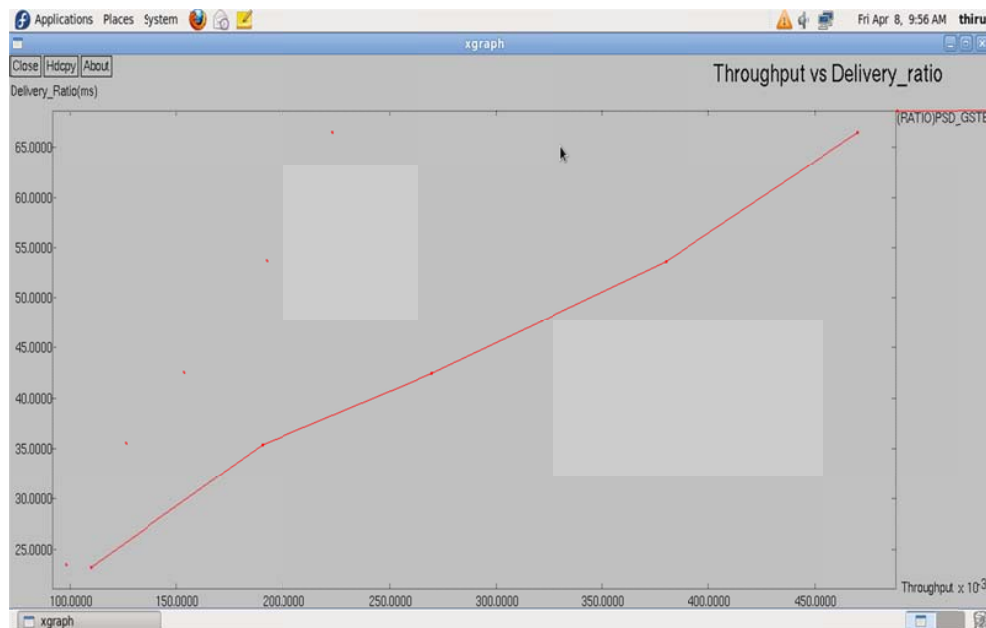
Applications Places System

Fri Apr 8, 9:56 AM thiru

xgraph

Close Hdcpy About

Throughput vs Delivery_ratio

Delivery_Ratio(ms)

(RATIO)PSD_GSTE

65.0000
60.0000
55.0000
50.0000
45.0000
40.0000
35.0000
30.0000
25.0000

100.0000 150.0000 200.0000 250.0000 300.0000 350.0000 400.0000 450.0000

Throughput x $10^{-3}$

xgraph